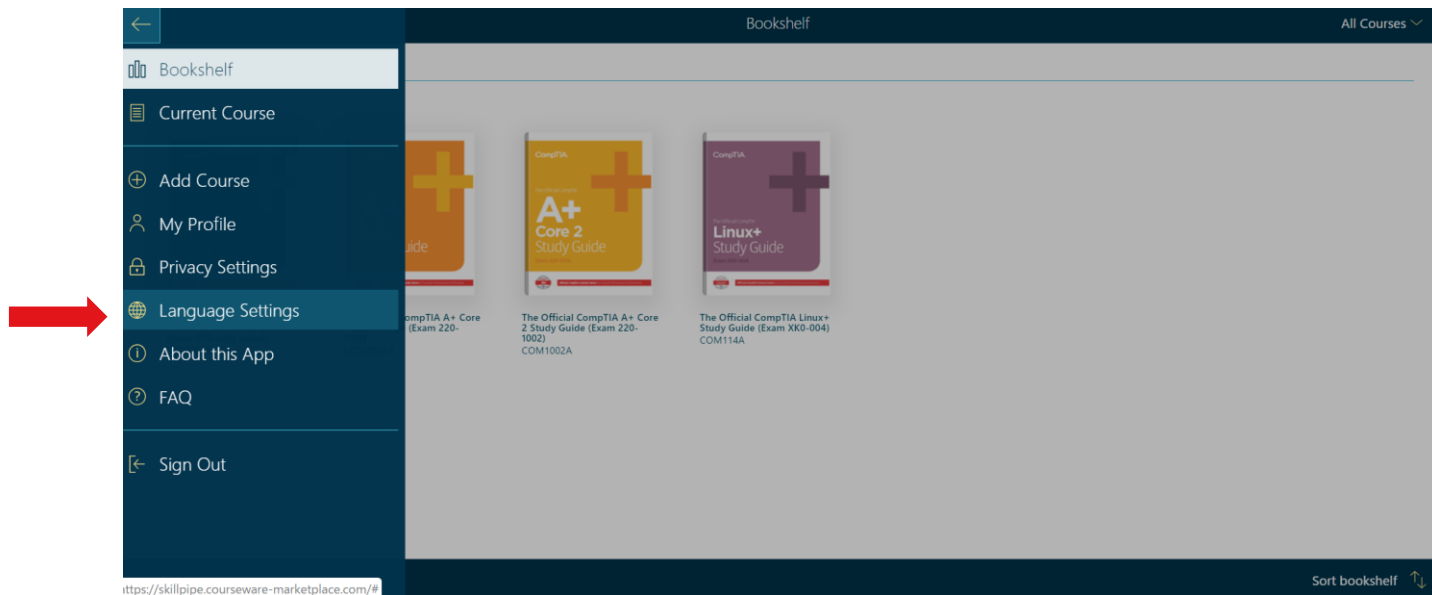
Bookshelf

All Courses

Bookshelf

Current Course

Add Course

My Profile

Privacy Settings

Language Settings

About this App

FAQ

Sign Out

uide

ompTIA A+ Core (Exam 220-

CompTIA

A+ Core 2 Study Guide

The Official CompTIA A+ Core 2 Study Guide (Exam 220-1002)
COM1002A

CompTIA

Linux+ Study Guide

The Official CompTIA Linux+ Study Guide (Exam XK0-004)
COM114A

https://skillpipe.courseware-marketplace.com/#

Sort bookshelf